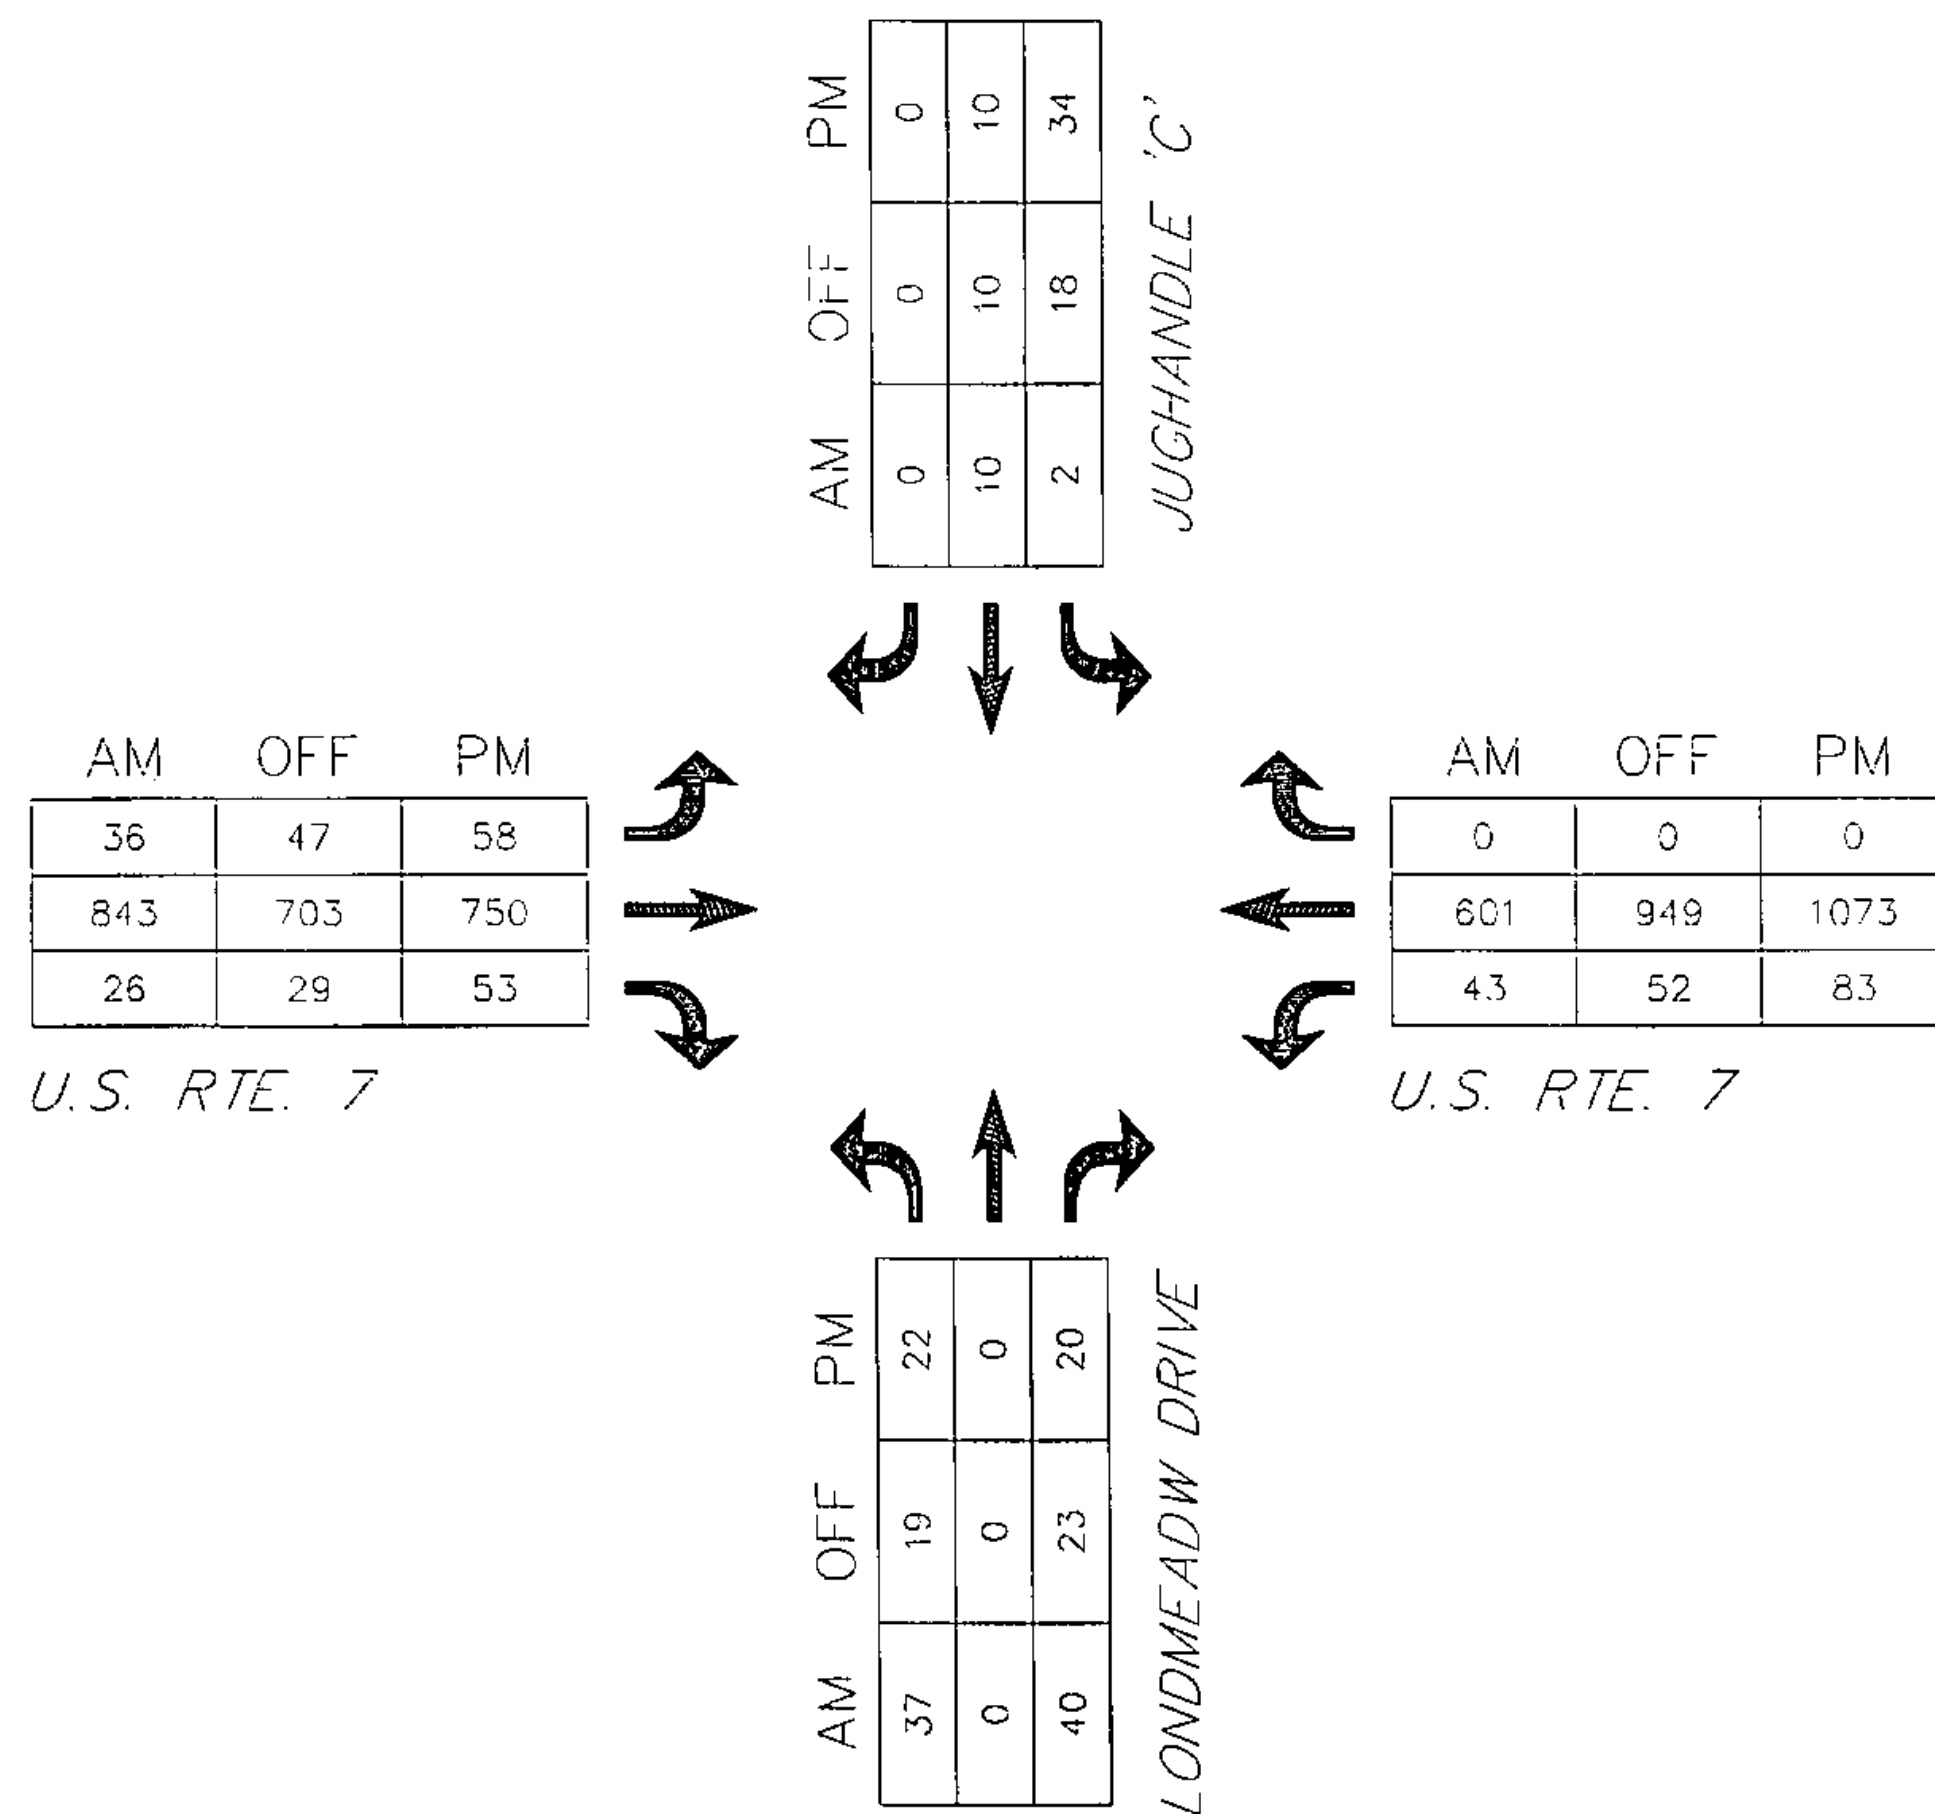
| AM | OFF | PM |
|---|---|---|
| 0 | 0 | 0 |
| 10 | 10 | 10 |
| 2 | 18 | 34 |

JUGHANDLE 'C'

| AM | OFF | PM |
|---|---|---|
| 36 | 47 | 58 |
| 843 | 703 | 750 |
| 26 | 29 | 53 |

U.S. RTE. 7

| AM | OFF | PM |
|---|---|---|
| 0 | 0 | 0 |
| 601 | 949 | 1073 |
| 43 | 52 | 83 |

U.S. RTE. 7

| AM | OFF | PM |
|---|---|---|
| 37 | 19 | 22 |
| 0 | 0 | 0 |
| 40 | 23 | 20 |

LONDMEADW DRIVE